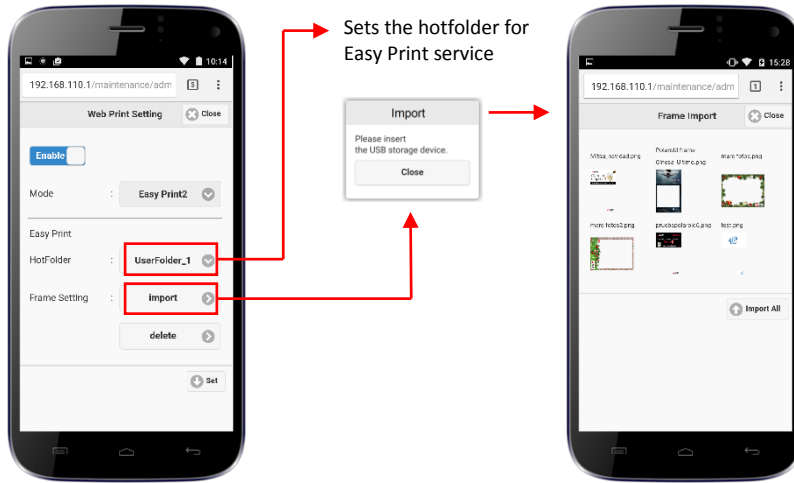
10:14

192.168.110.1/maintenance/adm

5

Web Print Setting

Close

Enable

Mode : Easy Print2

Easy Print

HotFolder : UserFolder_1

Frame Setting : import

delete

Set

Sets the hotfolder for Easy Print service

Import

Please insert the USB storage device.

Close

15:28

192.168.110.1/maintenance/adm

1

Frame Import

Close

Mitsu_sonidad.png

Polaroid frame Clinese ©home.png

marc fotos.png

marc fotos2.png

pruebapolaroid.png

test.png

Import All